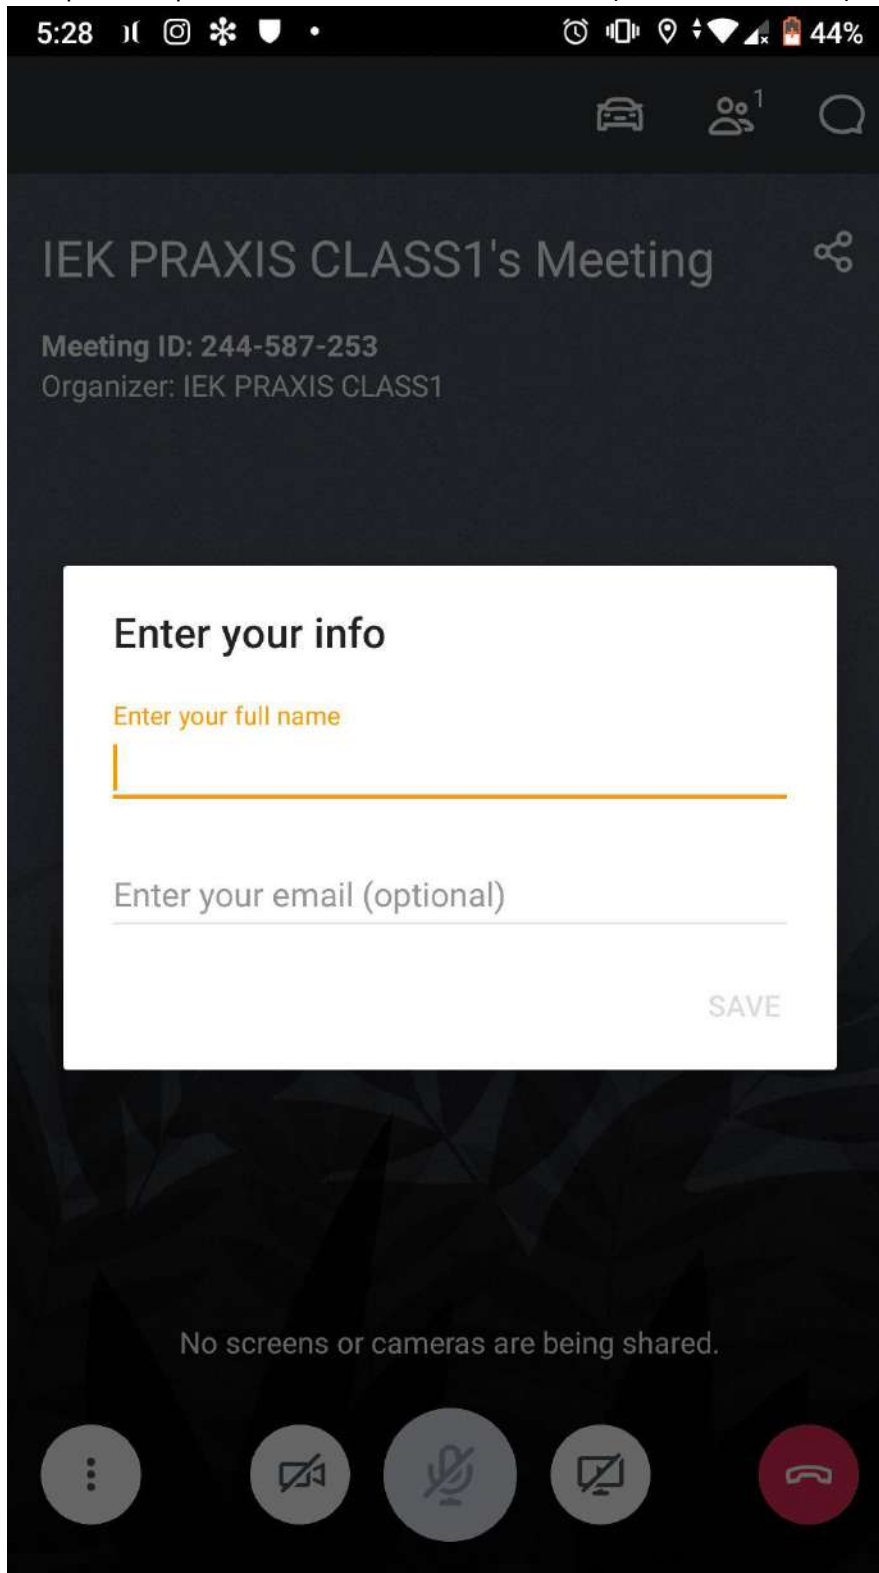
5:28 44%

1

IEK PRAXIS CLASS1's Meeting

Meeting ID: 244-587-253
Organizer: IEK PRAXIS CLASS1

Enter your info

Enter your full name

Enter your email (optional)

SAVE

No screens or cameras are being shared.